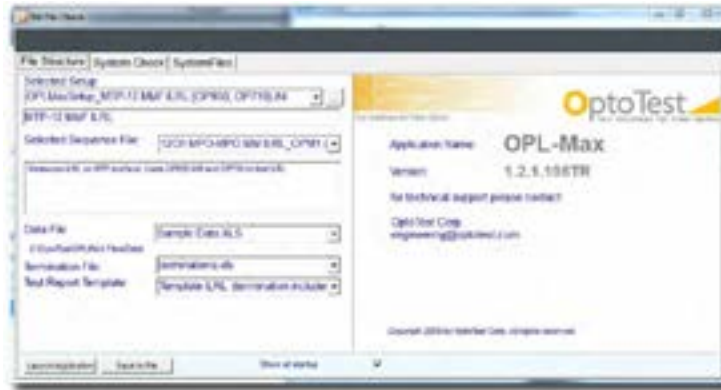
File Structure | System Check | System Files

Selected Setup
OPLMaxSetup_MTP-12 M&F IL/RL (OP850, OP715) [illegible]
MTP-12 M&F IL/RL

Selected Sequence File: 12CH MPO-MPO M/M IL/RL_OP85 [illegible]

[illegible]

Data File: Sample Data.XLS
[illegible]
Termination File: terminations.xls
Test Report Template: Template IL/RL (termination include

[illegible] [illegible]
Show at startup ✓

OptoTest
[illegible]

Application Name: OPL-Max
Version: 1.2.1.156TR
For technical support please contact:
OptoTest Corp.
engineering@optotest.com

Copyright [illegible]